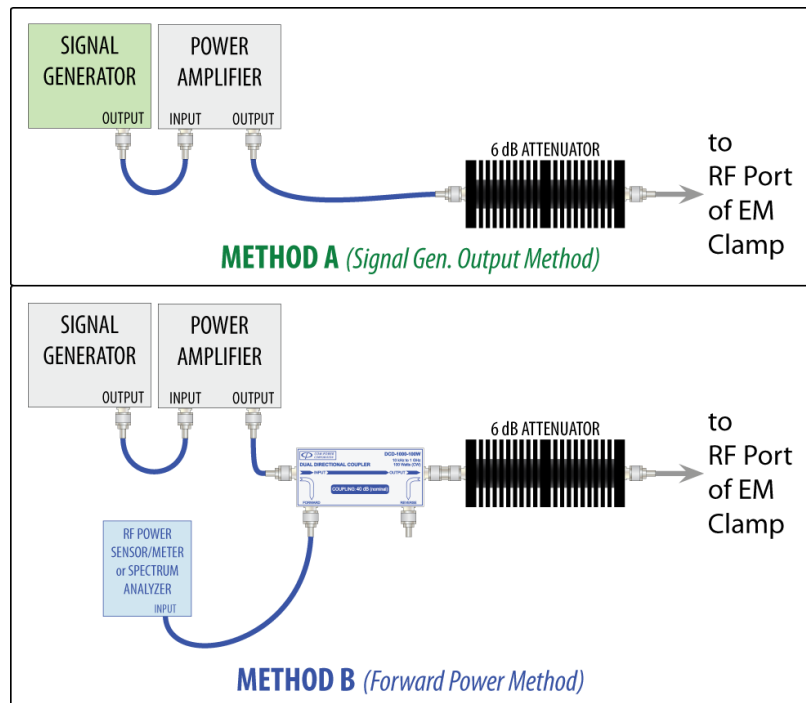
SIGNAL GENERATOR
OUTPUT

POWER AMPLIFIER
INPUT OUTPUT

6 dB ATTENUATOR

to RF Port of EM Clamp

METHOD A (Signal Gen. Output Method)

SIGNAL GENERATOR
OUTPUT

POWER AMPLIFIER
INPUT OUTPUT

DUAL DIRECTIONAL COUPLER
DCD-1000-100W
10 kHz to 1 GHz
100 Watts (CW)
INPUT
OUTPUT
COUPLING: 40 dB (nominal)
FORWARD
REVERSE

6 dB ATTENUATOR

to RF Port of EM Clamp

RF POWER SENSOR/METER or SPECTRUM ANALYZER
INPUT

METHOD B (Forward Power Method)